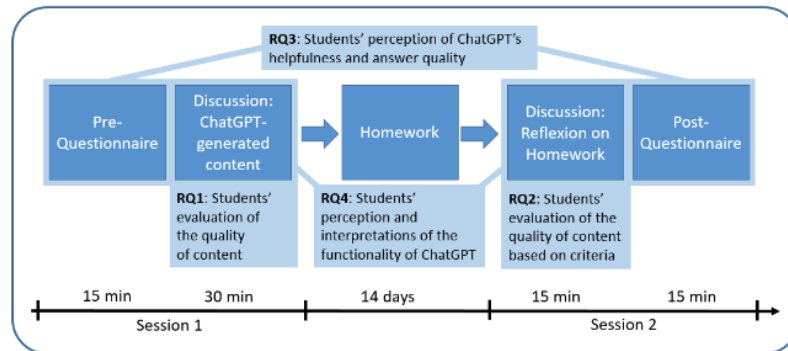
RQ3: Students' perception of ChatGPT's helpfulness and answer quality

Pre-Questionnaire

Discussion: ChatGPT-generated content

Homework

Discussion: Reflexion on Homework

Post-Questionnaire

RQ1: Students' evaluation of the quality of content

RQ4: Students' perception and interpretations of the functionality of ChatGPT

RQ2: Students' evaluation of the quality of content based on criteria

15 min
30 min
14 days
15 min
15 min

Session 1
Session 2